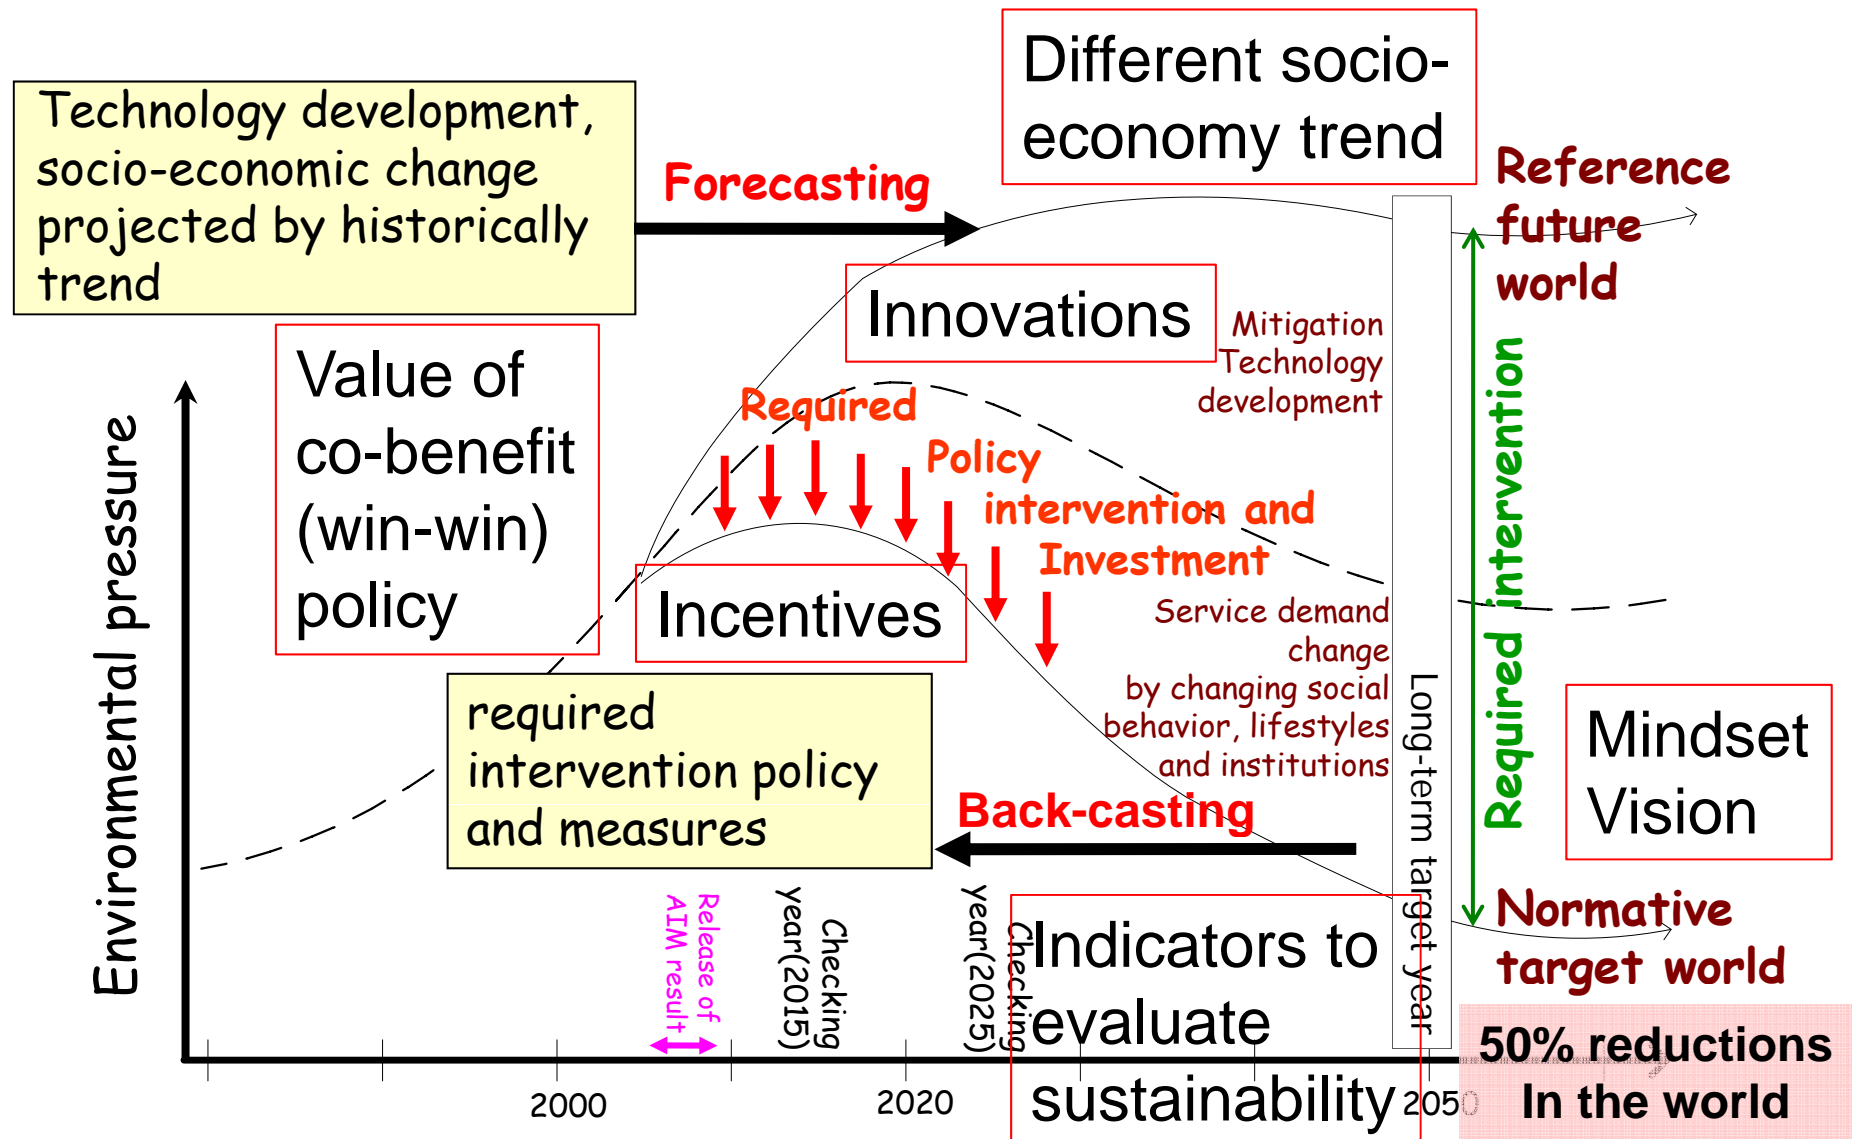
Technology development, socio-economic change projected by historically trend

Forecasting

Different socio-economy trend

Reference future world

Innovations

Mitigation Technology development

Value of co-benefit (win-win) policy

Required

Policy intervention and Investment

Incentives

Service demand change by changing social behavior, lifestyles and institutions

Required intervention

Mindset Vision

Environmental pressure

required intervention policy and measures

Back-casting

Long-term target year

Normative target world

Release of AIM result

Checking year(2015)

Checking year(2025)

Indicators to evaluate sustainability

50% reductions In the world

2000

2020

2050